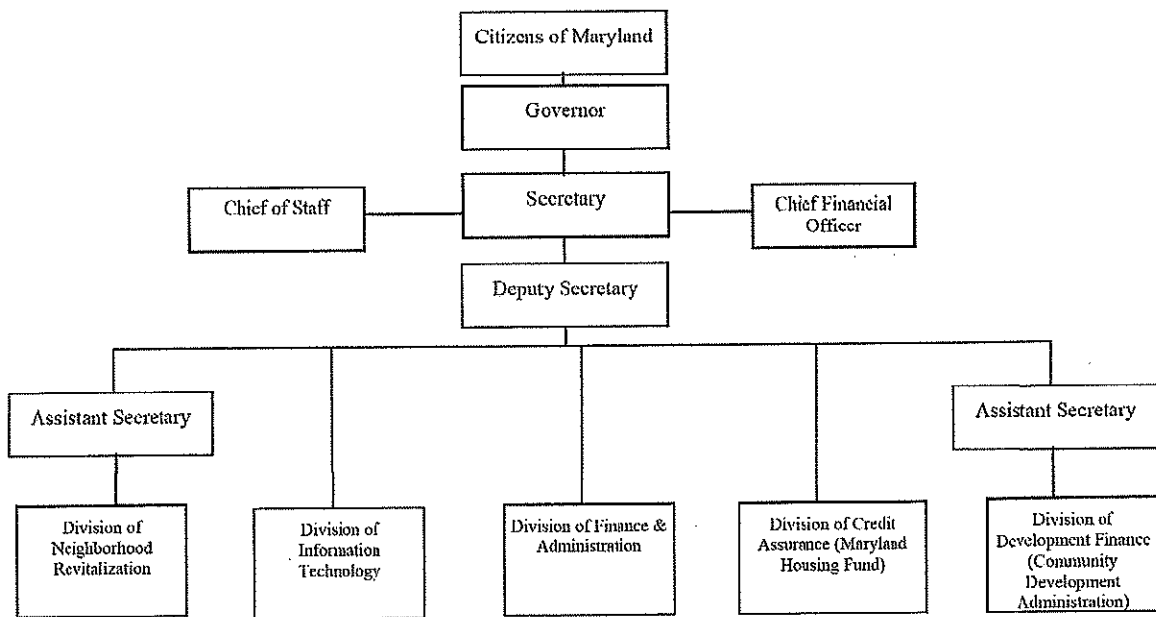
Citizens of Maryland

Governor

Chief of Staff

Secretary

Chief Financial Officer

Deputy Secretary

Assistant Secretary

Assistant Secretary

Division of Neighborhood Revitalization

Division of Information Technology

Division of Finance & Administration

Division of Credit Assurance (Maryland Housing Fund)

Division of Development Finance (Community Development Administration)